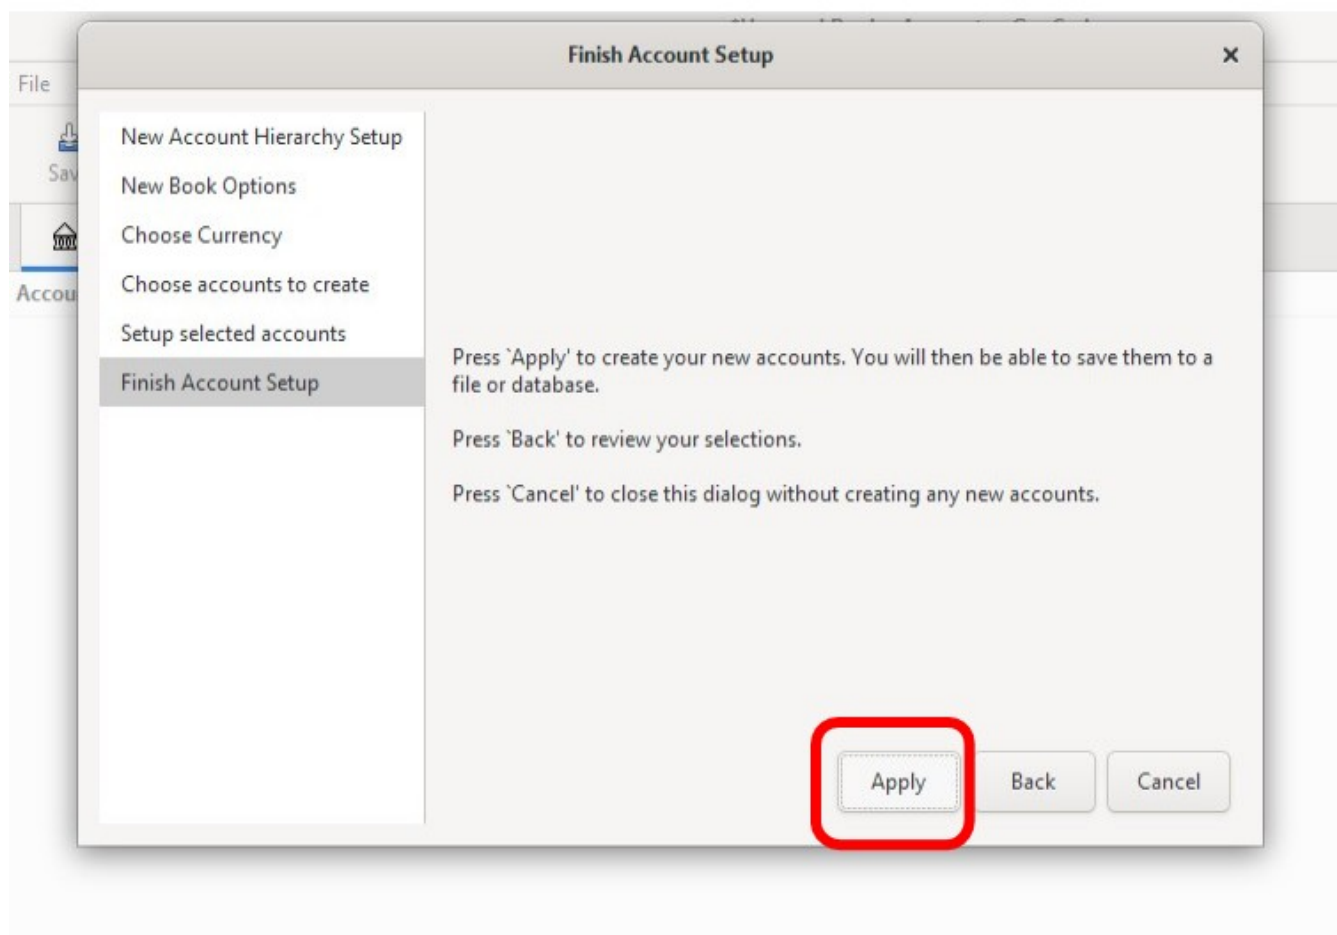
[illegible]

File

Sav

Accou

Finish Account Setup

×

New Account Hierarchy Setup

New Book Options

Choose Currency

Choose accounts to create

Setup selected accounts

Finish Account Setup

Press `Apply' to create your new accounts. You will then be able to save them to a file or database.

Press `Back' to review your selections.

Press `Cancel' to close this dialog without creating any new accounts.

Apply

Back

Cancel